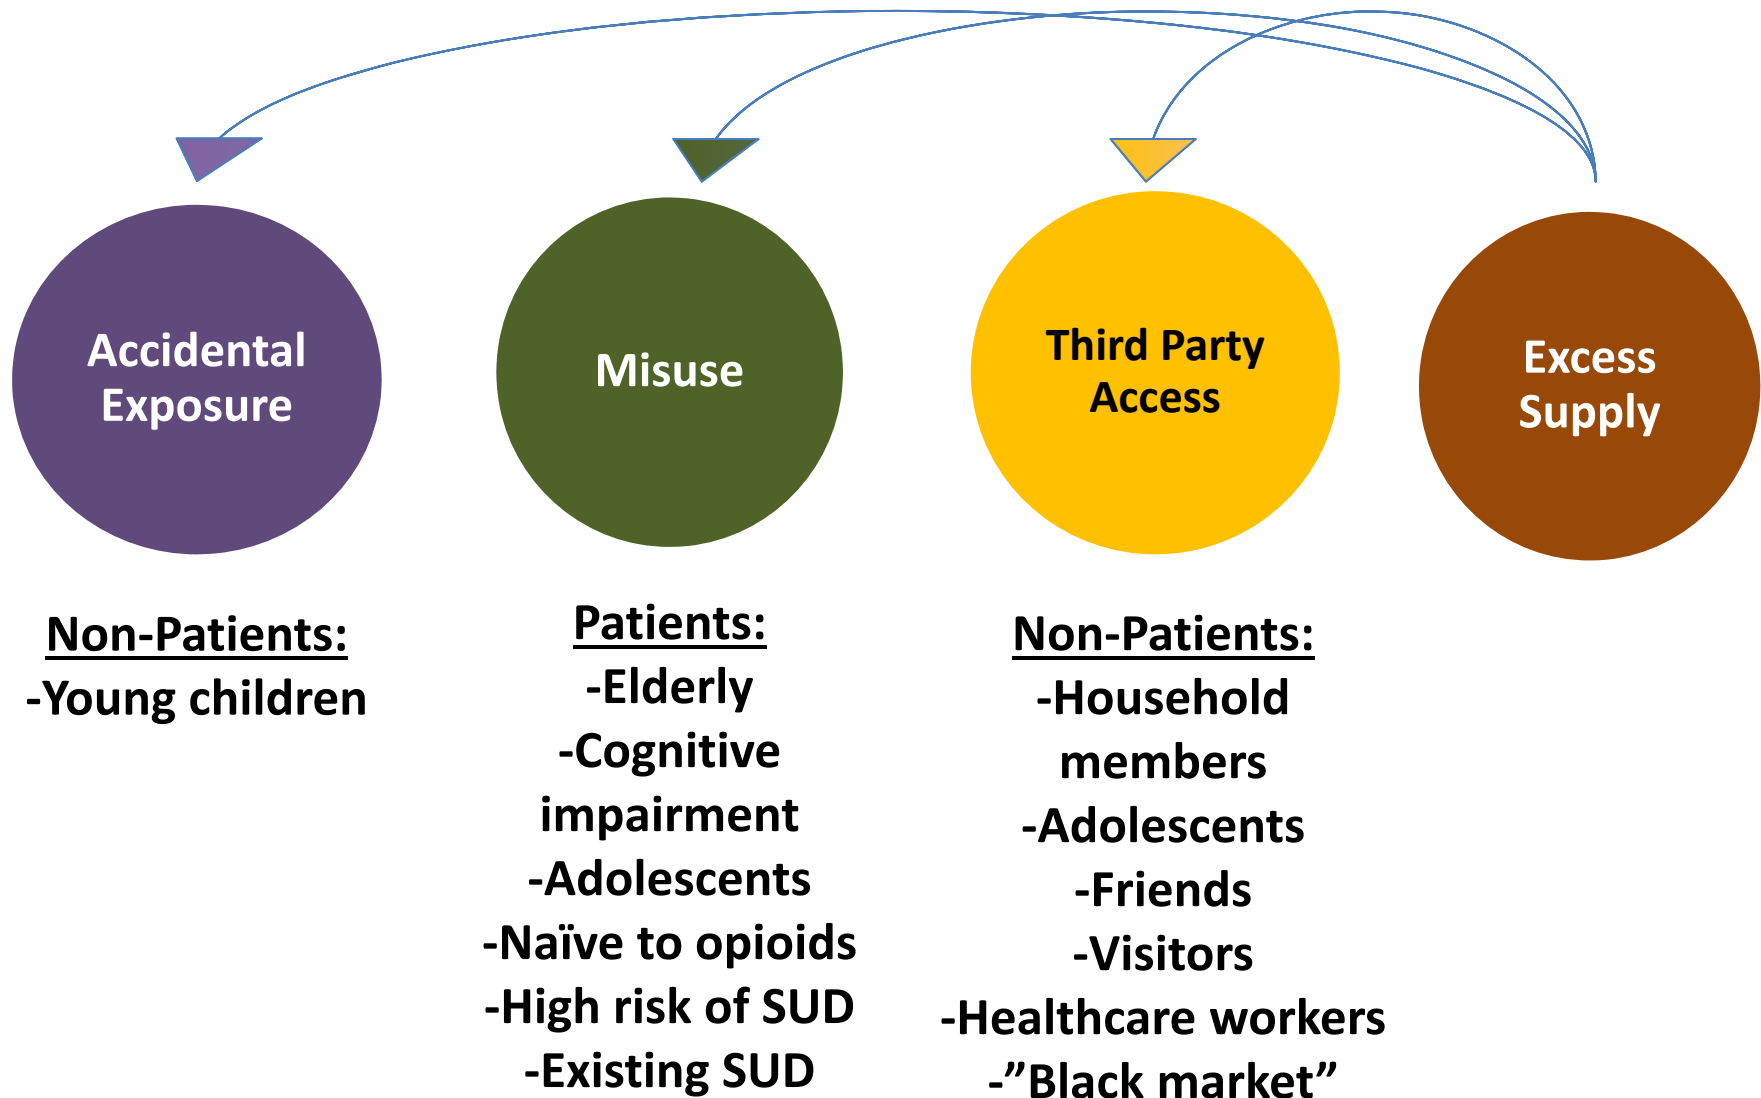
Accidental Exposure

Misuse

Third Party Access

Excess Supply

Non-Patients:
-Young children

Patients:
-Elderly
-Cognitive impairment
-Adolescents
-Naïve to opioids
-High risk of SUD
-Existing SUD

Non-Patients:
-Household members
-Adolescents
-Friends
-Visitors
-Healthcare workers
-"Black market"